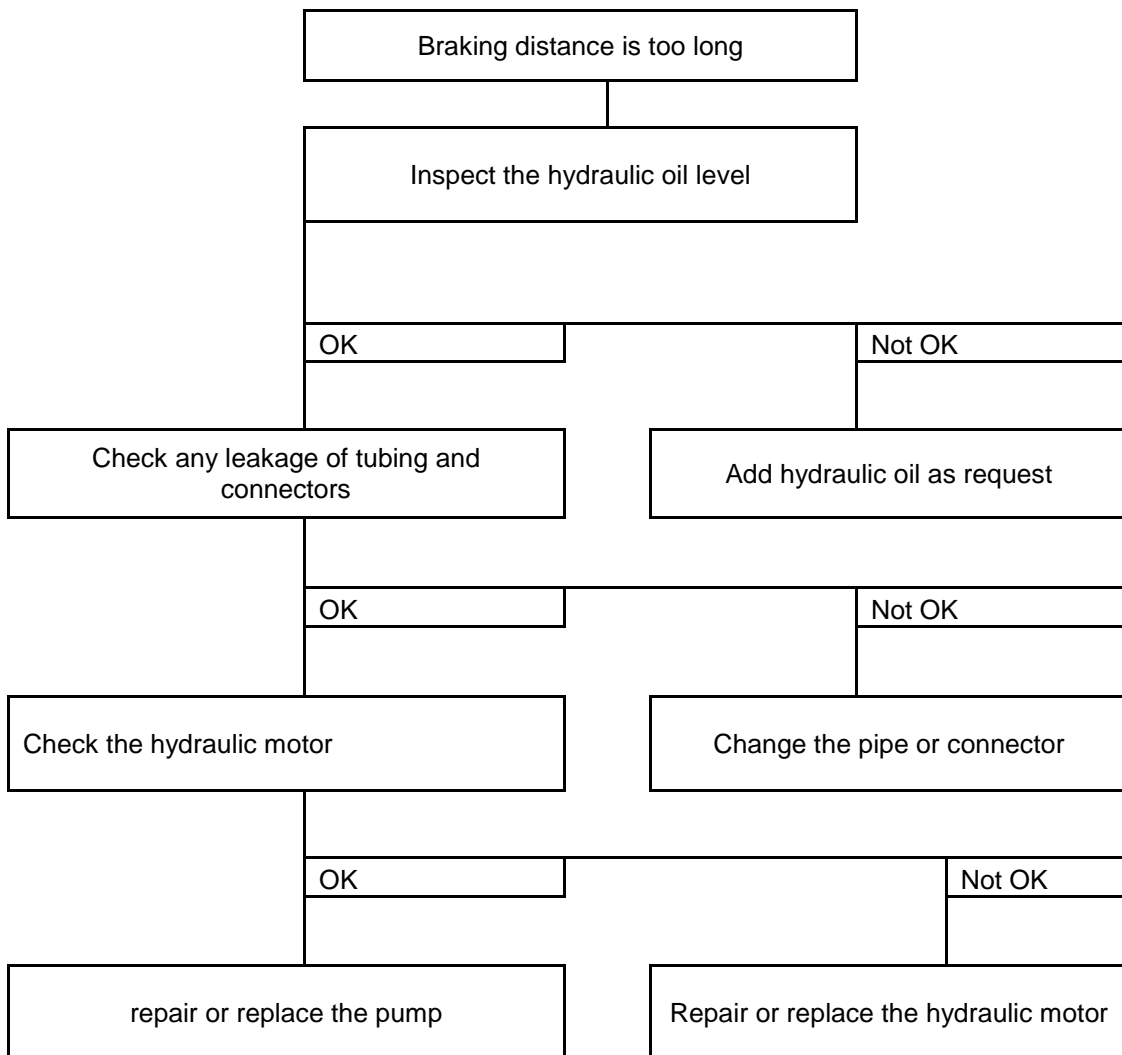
Braking distance is too long

Inspect the hydraulic oil level

OK

Not OK

Check any leakage of tubing and connectors

Add hydraulic oil as request

OK

Not OK

Check the hydraulic motor

Change the pipe or connector

OK

Not OK

repair or replace the pump

Repair or replace the hydraulic motor